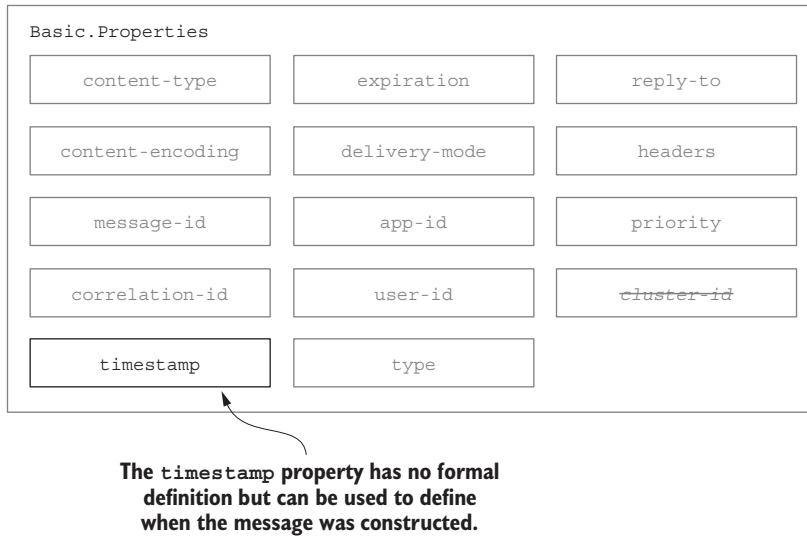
Basic.Properties

content-type

expiration

reply-to

content-encoding

delivery-mode

headers

message-id

app-id

priority

correlation-id

user-id

~~cluster-id~~

timestamp

type

The timestamp property has no formal definition but can be used to define when the message was constructed.